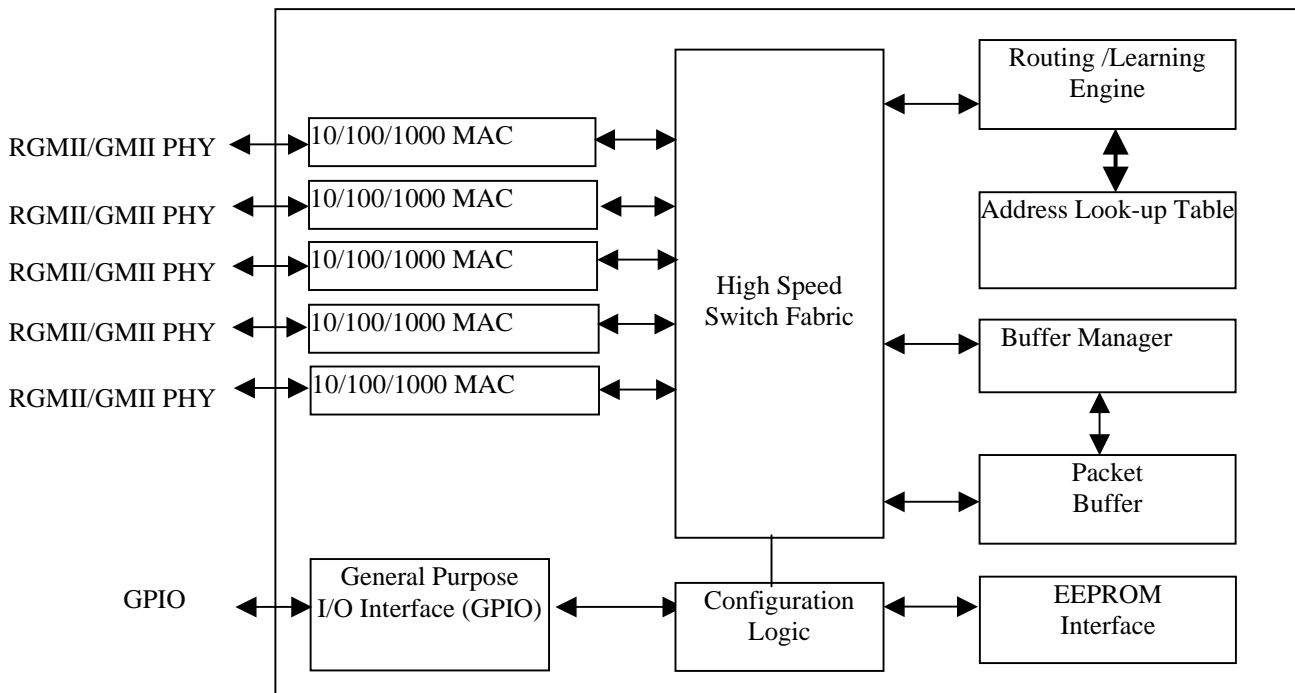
RGMII/GMII PHY

RGMII/GMII PHY

RGMII/GMII PHY

RGMII/GMII PHY

RGMII/GMII PHY

GPIO

10/100/1000 MAC

10/100/1000 MAC

10/100/1000 MAC

10/100/1000 MAC

10/100/1000 MAC

General Purpose I/O Interface (GPIO)

High Speed Switch Fabric

Configuration Logic

Routing /Learning Engine

Address Look-up Table

Buffer Manager

Packet Buffer

EEPROM Interface